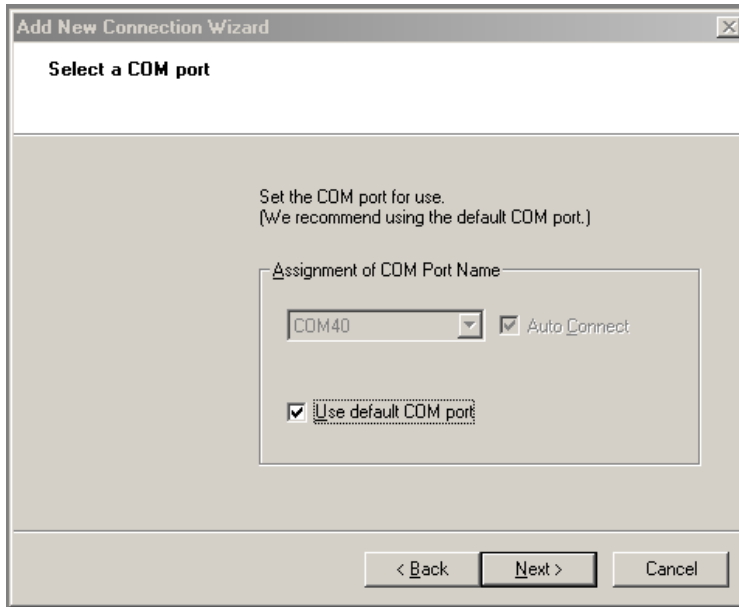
Add New Connection Wizard

Select a COM port

Set the COM port for use.
(We recommend using the default COM port.)

Assignment of COM Port Name

COM40

Auto Connect

Use default COM port

< Back

Next >

Cancel